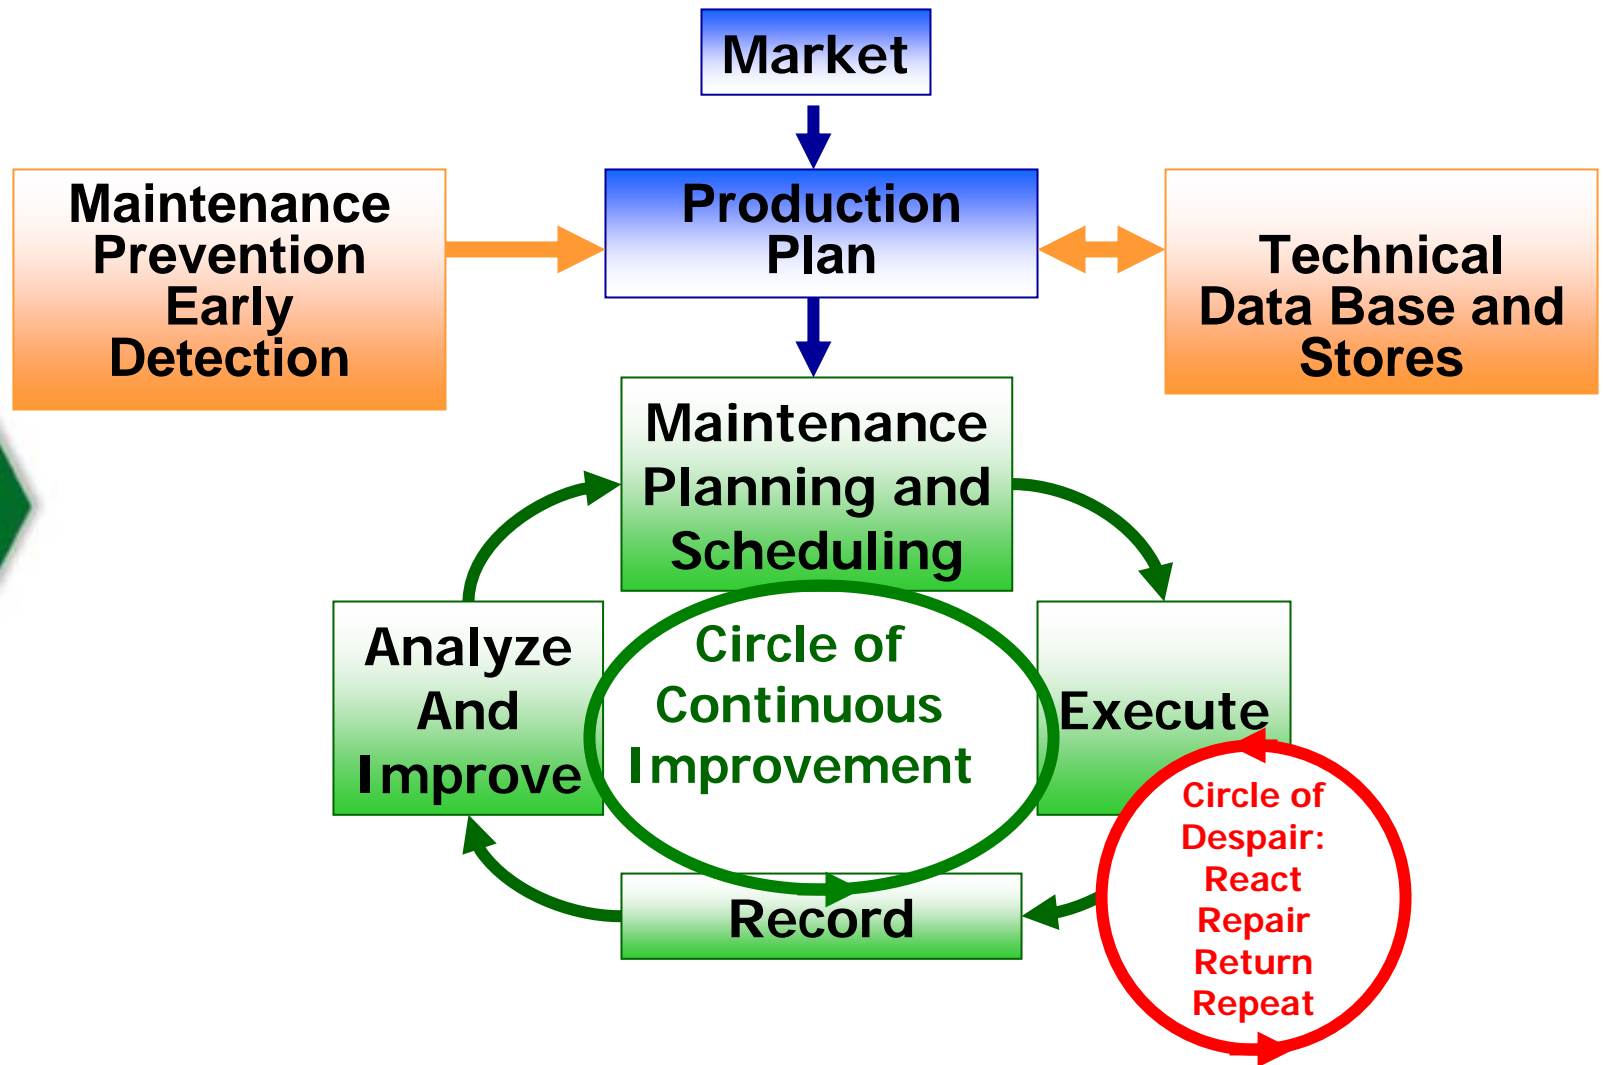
Market

Maintenance Prevention Early Detection

Production Plan

Technical Data Base and Stores

Maintenance Planning and Scheduling

Analyze And Improve

Circle of Continuous Improvement

Execute

Circle of Despair: React Repair Return Repeat

Record